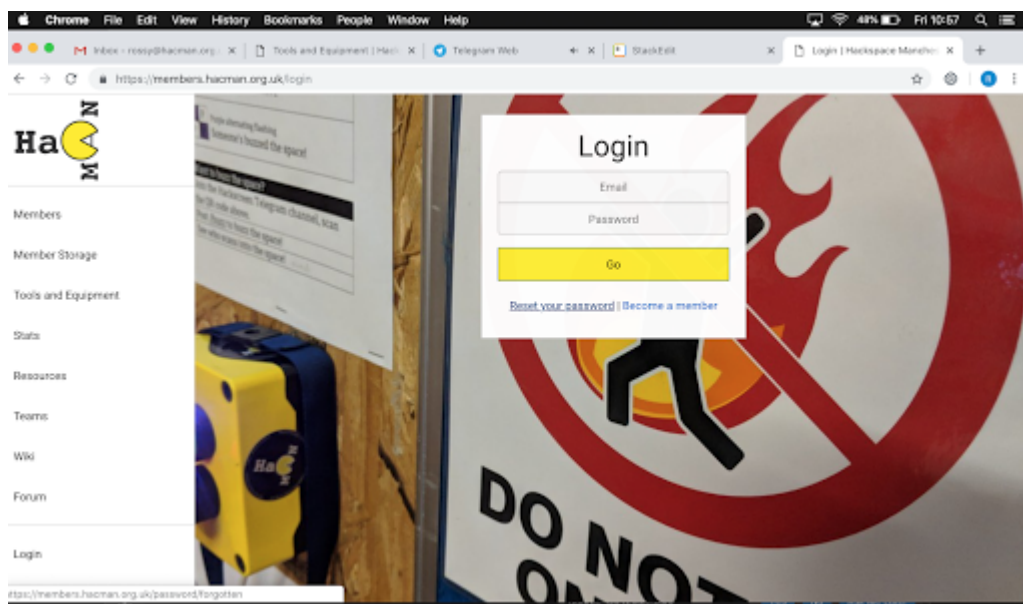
Chrome File Edit View History Bookmarks People Window Help

48% Fri 10:57

Inbox - rossy@hacman.org. ×
Tools and Equipment | Hac ×
Telegram Web
StackEdit
Login | Hackspace Manche ×

https://members.hacman.org.uk/login

HaMN

Members

Member Storage

Tools and Equipment

Stats

Resources

Teams

Wiki

Forum

Login

Login

Email

Password

Go

Reset your password | Become a member

DO NOT

https://members.hacman.org.uk/password/forgotten